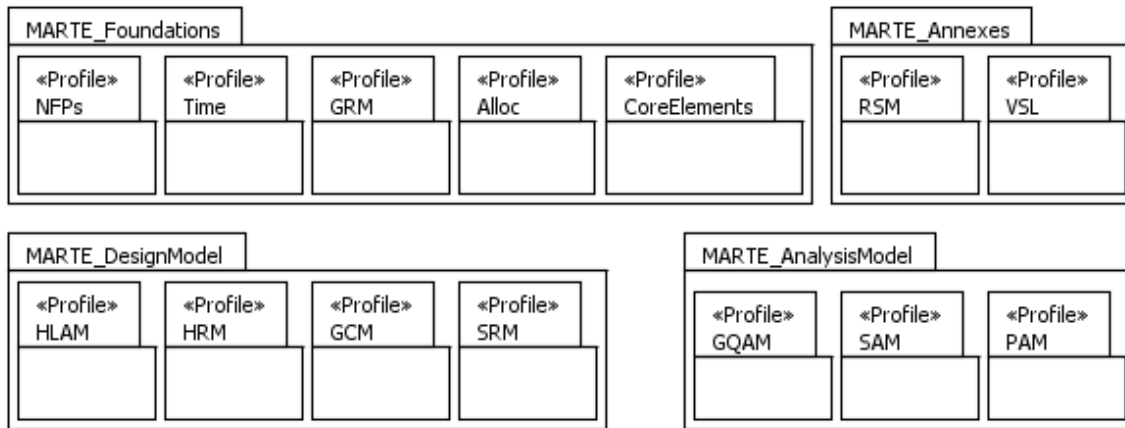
MARTE_Foundations

«Profile»
NFPs

«Profile»
Time

«Profile»
GRM

«Profile»
Alloc

«Profile»
CoreElements

MARTE_Annexes

«Profile»
RSM

«Profile»
VSL

MARTE_DesignModel

«Profile»
HLAM

«Profile»
HRM

«Profile»
GCM

«Profile»
SRM

MARTE_AnalysisModel

«Profile»
GQAM

«Profile»
SAM

«Profile»
PAM